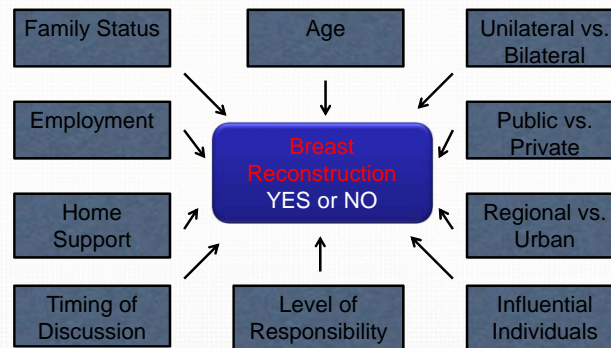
Family Status

Age

Unilateral vs. Bilateral

Employment

Breast Reconstruction YES or NO

Public vs. Private

Home Support

Regional vs. Urban

Timing of Discussion

Level of Responsibility

Influential Individuals